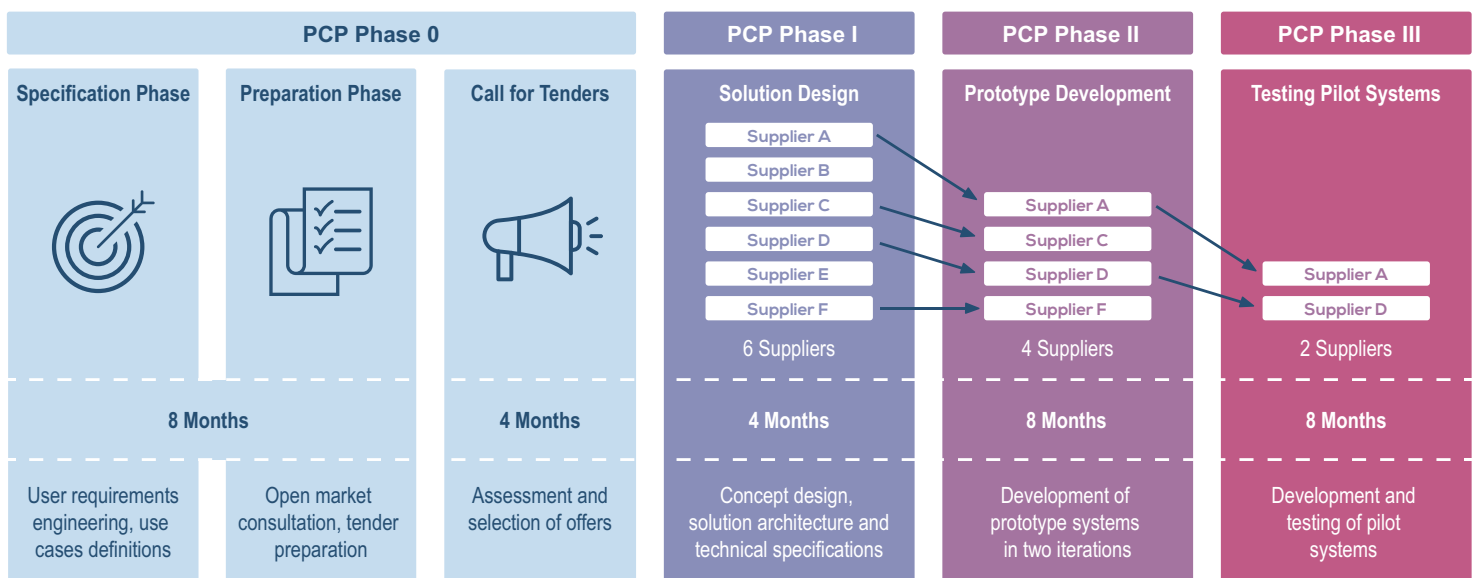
PCP Phase 0

PCP Phase I

PCP Phase II

PCP Phase III

Specification Phase

Preparation Phase

Call for Tenders

Solution Design

Supplier A
Supplier B
Supplier C
Supplier D
Supplier E
Supplier F

6 Suppliers

Prototype Development

Supplier A
Supplier C
Supplier D
Supplier F

4 Suppliers

Testing Pilot Systems

Supplier A
Supplier D

2 Suppliers

8 Months

4 Months

4 Months

8 Months

8 Months

User requirements engineering, use cases definitions

Open market consultation, tender preparation

Assessment and selection of offers

Concept design, solution architecture and technical specifications

Development of prototype systems in two iterations

Development and testing of pilot systems